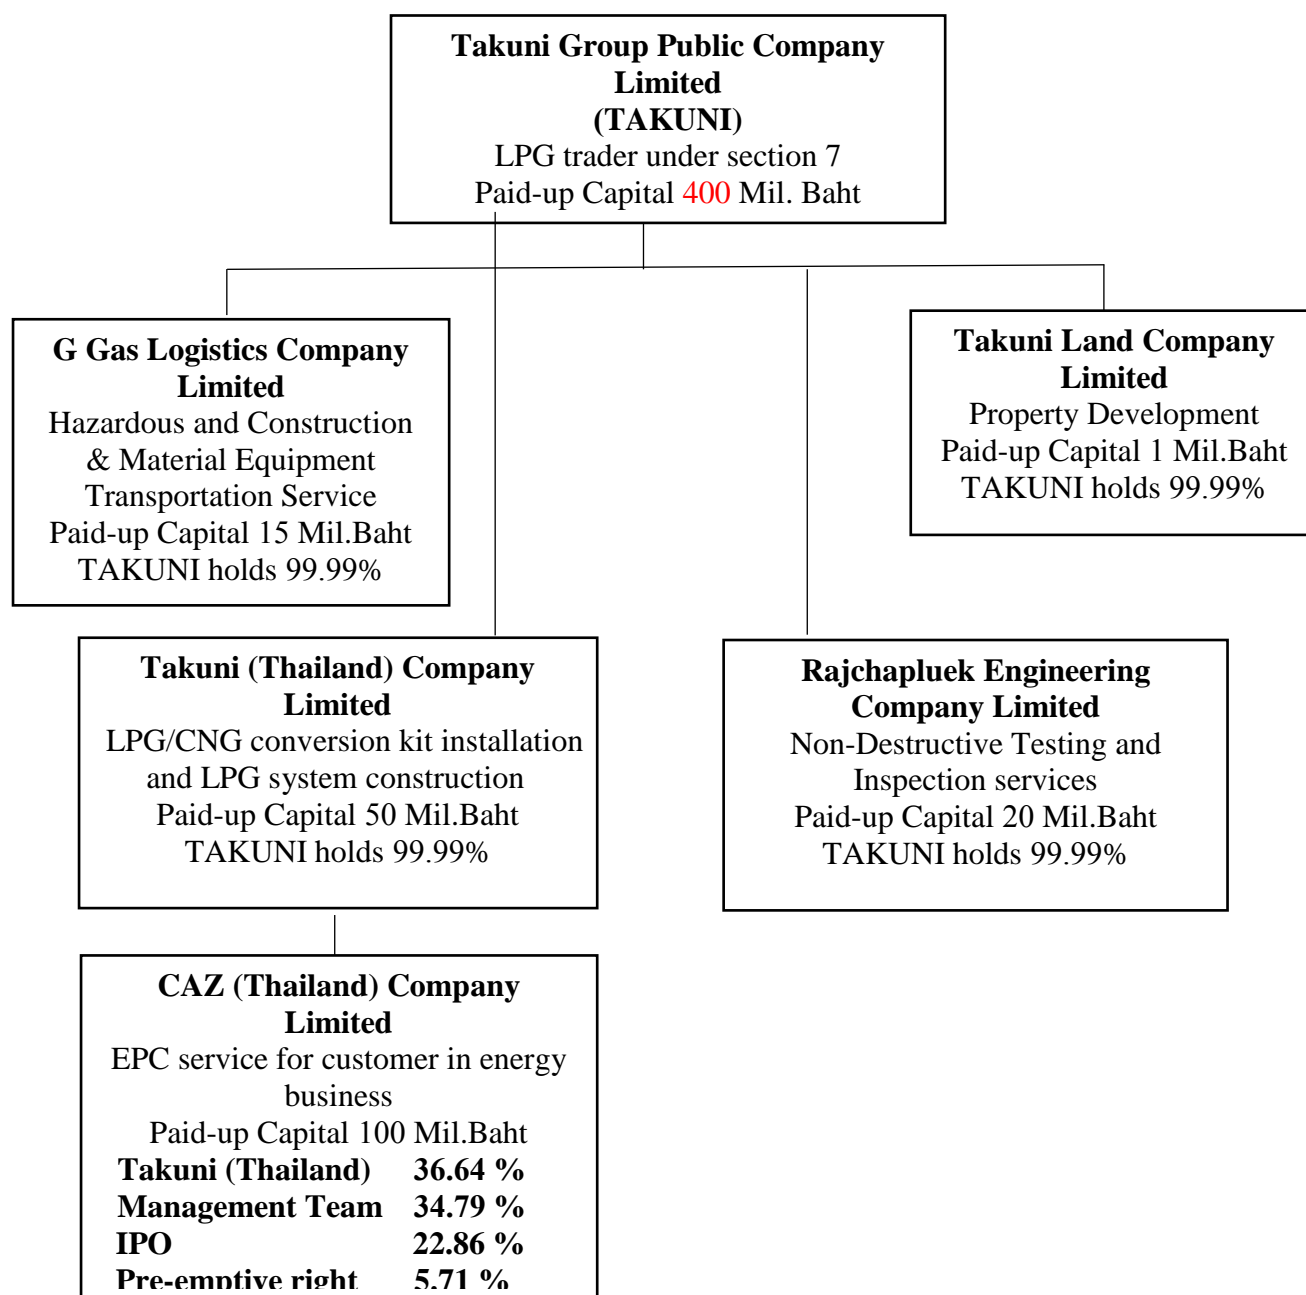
Takuni Group Public Company Limited
(TAKUNI)
LPG trader under section 7
Paid-up Capital 400 Mil. Baht

G Gas Logistics Company Limited
Hazardous and Construction & Material Equipment Transportation Service
Paid-up Capital 15 Mil.Baht
TAKUNI holds 99.99%

Takuni Land Company Limited
Property Development
Paid-up Capital 1 Mil.Baht
TAKUNI holds 99.99%

Takuni (Thailand) Company Limited
LPG/CNG conversion kit installation and LPG system construction
Paid-up Capital 50 Mil.Baht
TAKUNI holds 99.99%

Rajchapluek Engineering Company Limited
Non-Destructive Testing and Inspection services
Paid-up Capital 20 Mil.Baht
TAKUNI holds 99.99%

CAZ (Thailand) Company Limited
EPC service for customer in energy business
Paid-up Capital 100 Mil.Baht
Takuni (Thailand) 36.64 %
Management Team 34.79 %
IPO 22.86 %
Pre-emptive right 5.71 %